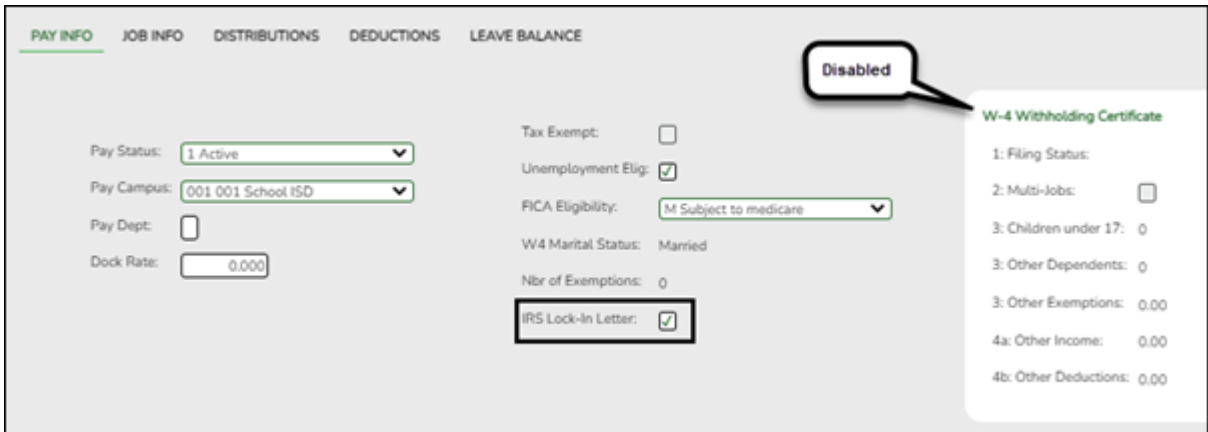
PAY INFO JOB INFO DISTRIBUTIONS DEDUCTIONS LEAVE BALANCE

Disabled

W-4 Withholding Certificate

Pay Status: 1 Active

Pay Campus: 001 001 School ISD

Pay Dept:

Dock Rate: 0.000

Tax Exempt:

Unemployment Elig:

FICA Eligibility: M Subject to medicare

W4 Marital Status: Married

Nbr of Exemptions: 0

IRS Lock-In Letter:

1: Filing Status:

2: Multi-Jobs:

3: Children under 17: 0

3: Other Dependents: 0

3: Other Exemptions: 0.00

4a: Other Income: 0.00

4b: Other Deductions: 0.00